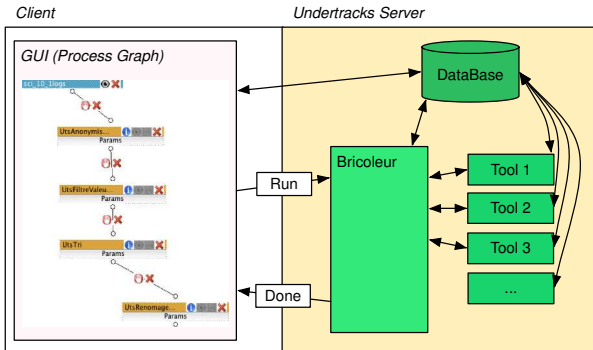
Client

Undertracks Server

GUI (Process Graph)

sci_10_1logs

UtsAnonymis...

Params

UtsFiltreValeu...

Params

UtsTri

Params

UtsRenomage...

Params

DataBase

Run

Bricoleur

Tool 1

Tool 2

Tool 3

...

Done